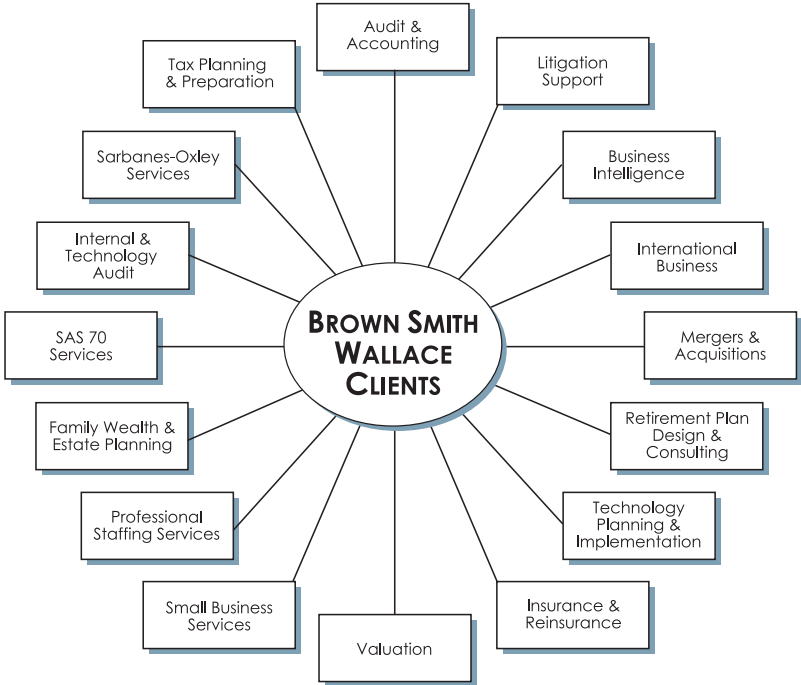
Audit & Accounting

Litigation Support

Business Intelligence

International Business

Mergers & Acquisitions

Retirement Plan Design & Consulting

Technology Planning & Implementation

Insurance & Reinsurance

Valuation

Small Business Services

Professional Staffing Services

Family Wealth & Estate Planning

SAS 70 Services

Internal & Technology Audit

Sarbanes-Oxley Services

Tax Planning & Preparation

BROWN SMITH WALLACE CLIENTS